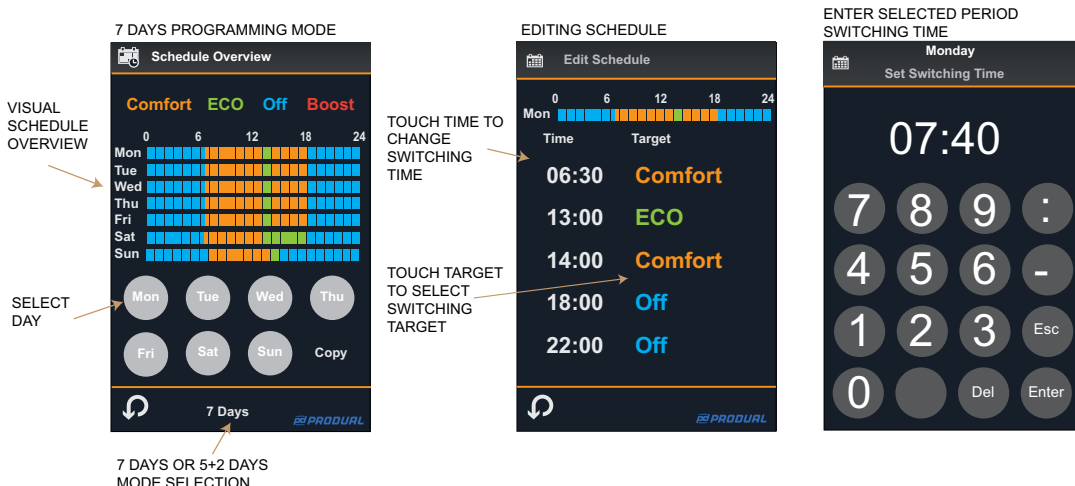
7 DAYS PROGRAMMING MODE

Schedule Overview

Comfort ECO Off Boost

0 6 12 18 24

Mon
Tue
Wed
Thu
Fri
Sat
Sun

VISUAL SCHEDULE OVERVIEW

SELECT DAY

Mon Tue Wed Thu
Fri Sat Sun Copy

7 Days

PRODUAL

7 DAYS OR 5+2 DAYS MODE SELECTION

EDITING SCHEDULE

Edit Schedule

0 6 12 18 24
Mon

TOUCH TIME TO CHANGE SWITCHING TIME

Time Target

06:30 Comfort
13:00 ECO
14:00 Comfort
18:00 Off
22:00 Off

TOUCH TARGET TO SELECT SWITCHING TARGET

PRODUAL

ENTER SELECTED PERIOD SWITCHING TIME

Monday
Set Switching Time

07:40

7 8 9 :
4 5 6 -
1 2 3 Esc
0 Del Enter